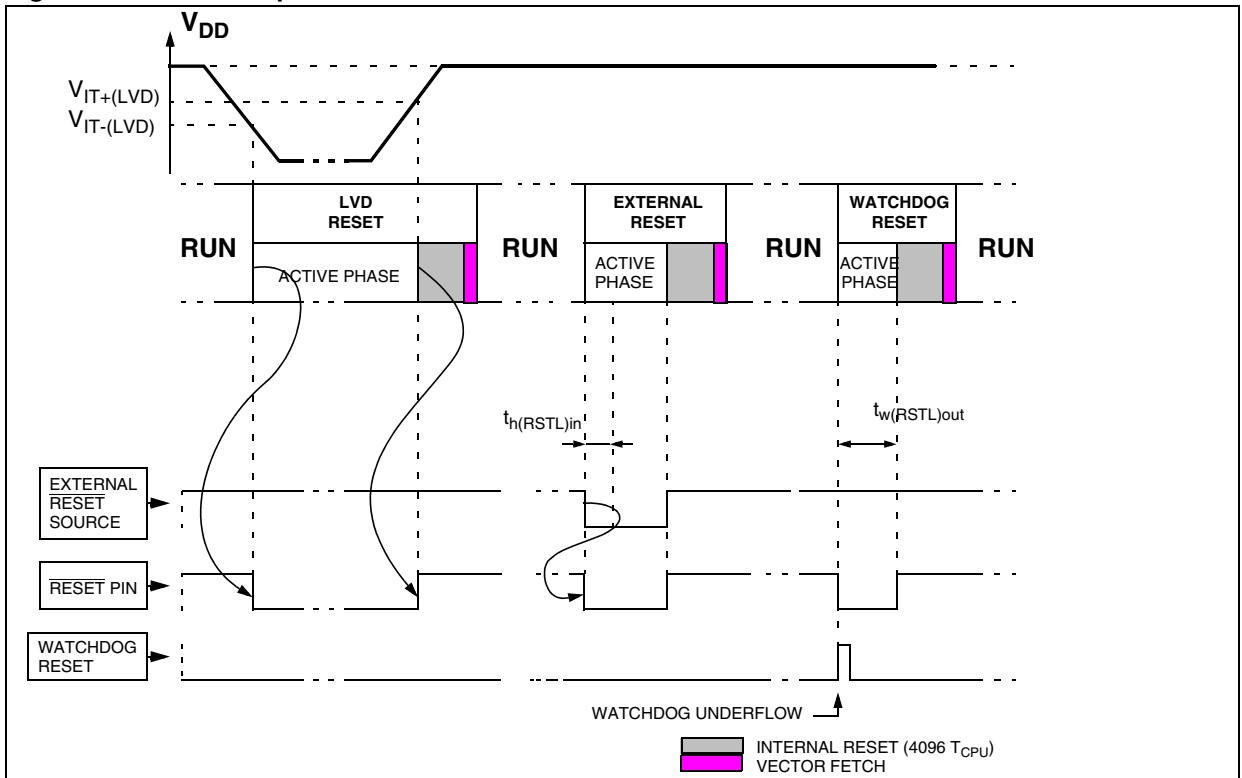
$V_{DD}$

$V_{IT+(LVD)}$

$V_{IT-(LVD)}$

RUN

LVD RESET

ACTIVE PHASE

RUN

EXTERNAL RESET

ACTIVE PHASE

RUN

WATCHDOG RESET

ACTIVE PHASE

RUN

$t_{h(RSTL)in}$

$t_{w(RSTL)out}$

EXTERNAL $\overline{RESET}$ SOURCE

$\overline{RESET}$ PIN

WATCHDOG RESET

WATCHDOG UNDERFLOW

INTERNAL RESET (4096 $T_{CPU}$)

VECTOR FETCH